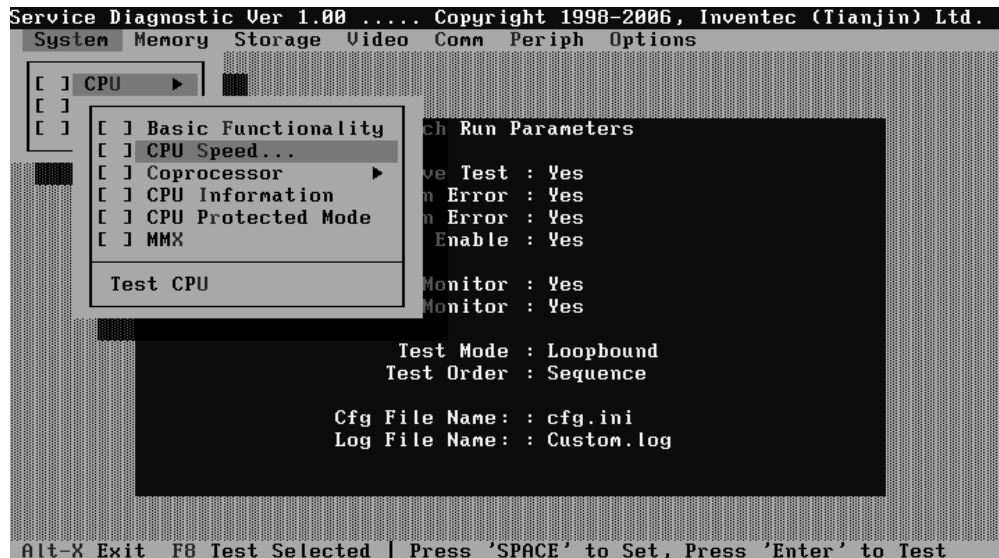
Service Diagnostic Ver 1.00 ..... Copyright 1998-2006, Inventec (Tianjin) Ltd.

System Memory Storage Video Comm Periph Options

[ ] CPU ►
[ ]
[ ]

[ ] Basic Functionality
[ ] CPU Speed...
[ ] Coprocessor ►
[ ] CPU Information
[ ] CPU Protected Mode
[ ] MMX

Test CPU

ch Run Parameters

ve Test : Yes
n Error : Yes
n Error : Yes
Enable : Yes

Monitor : Yes
Monitor : Yes

Test Mode : Loopbound
Test Order : Sequence

Cfg File Name: : cfg.ini
Log File Name: : Custom.log

Alt-X Exit F8 Test Selected | Press 'SPACE' to Set, Press 'Enter' to Test